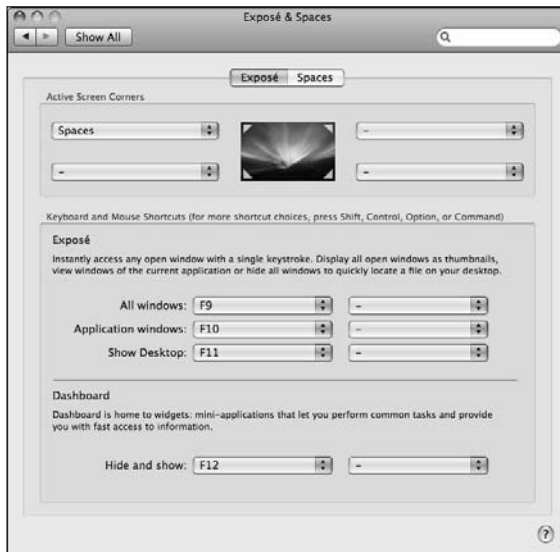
Exposé & Spaces

Show All

Exposé Spaces

Active Screen Corners

Spaces

-

-

-

Keyboard and Mouse Shortcuts (for more shortcut choices, press Shift, Control, Option, or Command)

Exposé

Instantly access any open window with a single keystroke. Display all open windows as thumbnails, view windows of the current application or hide all windows to quickly locate a file on your desktop.

All windows: F9 -

Application windows: F10 -

Show Desktop: F11 -

Dashboard

Dashboard is home to widgets: mini-applications that let you perform common tasks and provide you with fast access to information.

Hide and show: F12 -

?